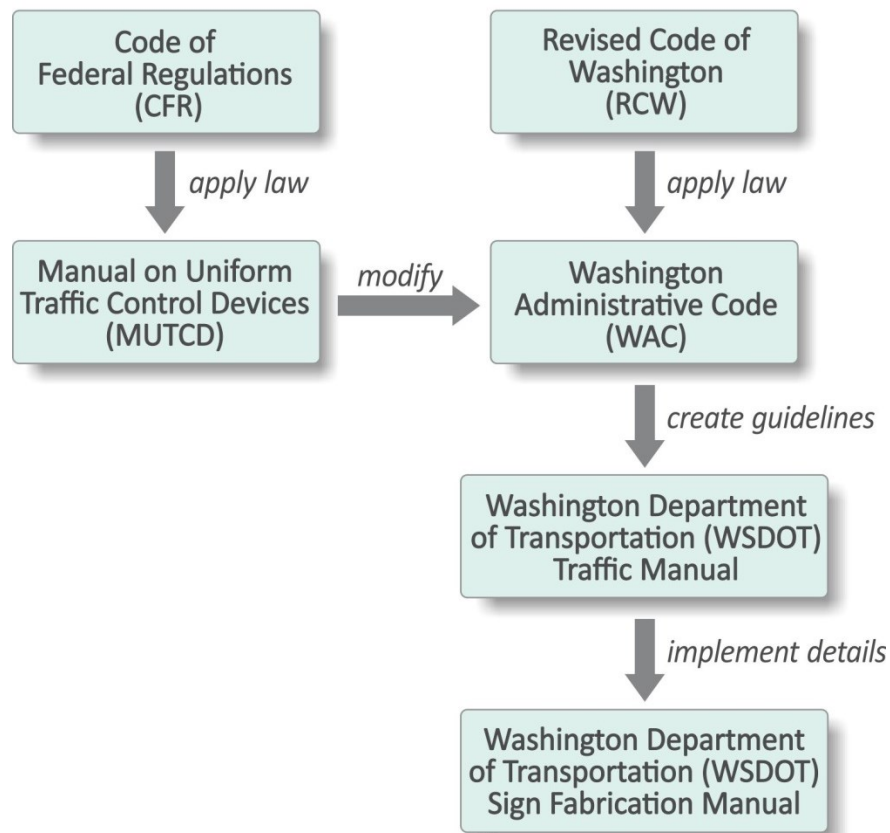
Code of Federal Regulations (CFR)

apply law

Manual on Uniform Traffic Control Devices (MUTCD)

modify

Revised Code of Washington (RCW)

apply law

Washington Administrative Code (WAC)

create guidelines

Washington Department of Transportation (WSDOT) Traffic Manual

implement details

Washington Department of Transportation (WSDOT) Sign Fabrication Manual